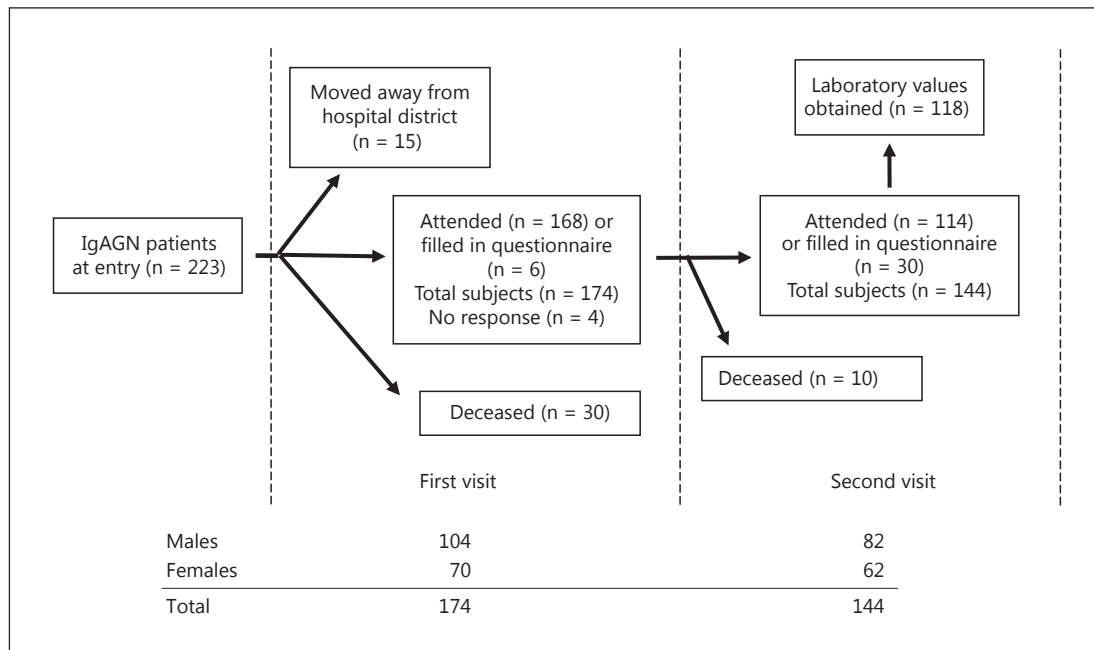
IgAGN patients at entry (n = 223)

Moved away from hospital district (n = 15)

Attended (n = 168) or filled in questionnaire (n = 6)
Total subjects (n = 174)
No response (n = 4)

Deceased (n = 30)

First visit

Laboratory values obtained (n = 118)

Attended (n = 114) or filled in questionnaire (n = 30)
Total subjects (n = 144)

Deceased (n = 10)

Second visit

| | First visit | Second visit |
|---|---|---|
| Males | 104 | 82 |
| Females | 70 | 62 |
| Total | 174 | 144 |